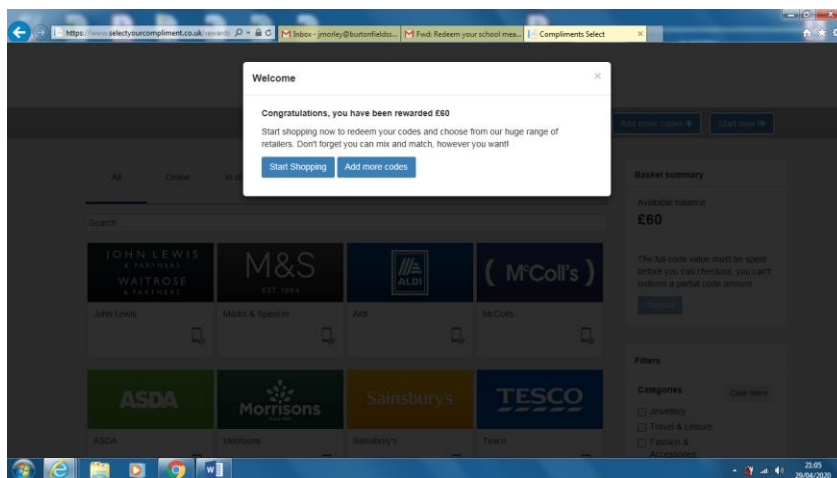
https://www.selectyourcompliment.co.uk/rewards
Inbox - jmorley@burtonfields...
Fwd: Redeem your school mea...
Compliments Select

Welcome

×

Congratulations, you have been rewarded £60

Start shopping now to redeem your codes and choose from our huge range of retailers. Don't forget you can mix and match, however you want!

Start Shopping
Add more codes

Add more codes
Start over

All
Online
In s

Search

JOHN LEWIS & PARTNERS WAITROSE & PARTNERS
John Lewis

M&S EST 1884
Marks & Spencer

ALDI
Aldi

M^cColl's
McColls

ASDA
ASDA

Morrisons
Morrisons

Sainsbury's
Sainsbury's

TESCO
Tesco

Basket summary

Available balance

£60

The full code value must be spent before you can checkout, you can't redeem a partial code amount.

Checkout

Filters

Categories
Clear filters

Jewellery
Travel & Leisure
Fashion & Accessories

21:05
29/04/2020